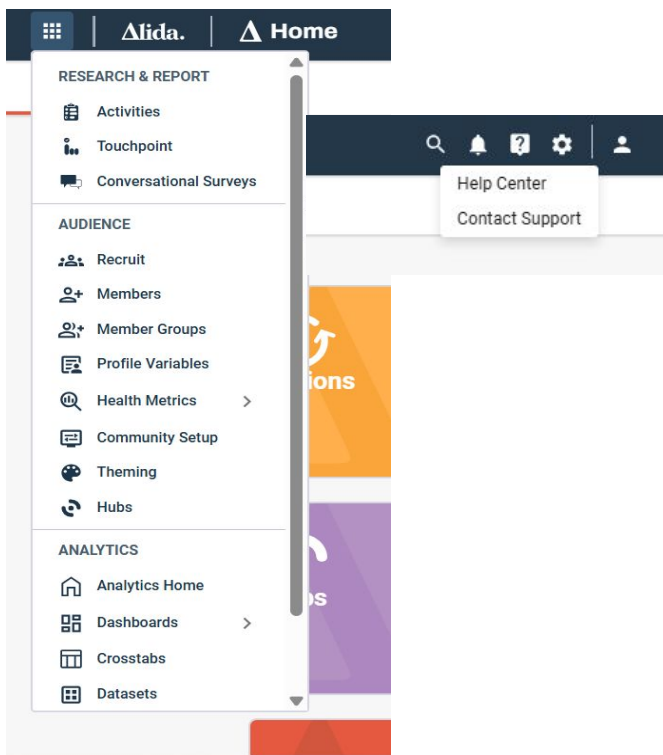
Δlida. | Δ Home

RESEARCH & REPORT
Activities
Touchpoint
Conversational Surveys

AUDIENCE
Recruit
Members
Member Groups
Profile Variables
Health Metrics
Community Setup
Theming
Hubs

ANALYTICS
Analytics Home
Dashboards
Crosstabs
Datasets

Help Center
Contact Support

ions

ps